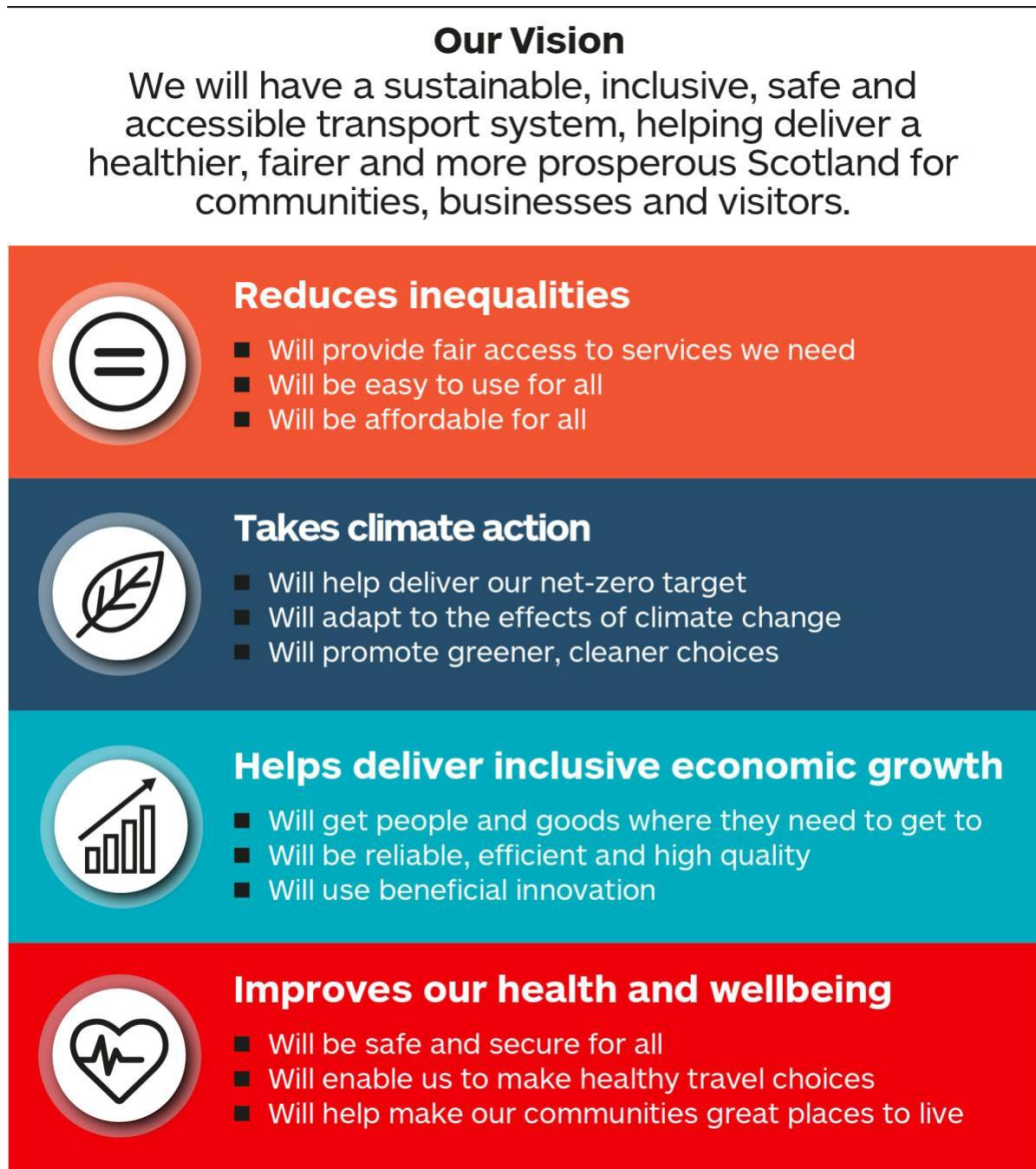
Our Vision
We will have a sustainable, inclusive, safe and accessible transport system, helping deliver a healthier, fairer and more prosperous Scotland for communities, businesses and visitors.

Reduces inequalities
- Will provide fair access to services we need
- Will be easy to use for all
- Will be affordable for all

Takes climate action
- Will help deliver our net-zero target
- Will adapt to the effects of climate change
- Will promote greener, cleaner choices

Helps deliver inclusive economic growth
- Will get people and goods where they need to get to
- Will be reliable, efficient and high quality
- Will use beneficial innovation

Improves our health and wellbeing
- Will be safe and secure for all
- Will enable us to make healthy travel choices
- Will help make our communities great places to live